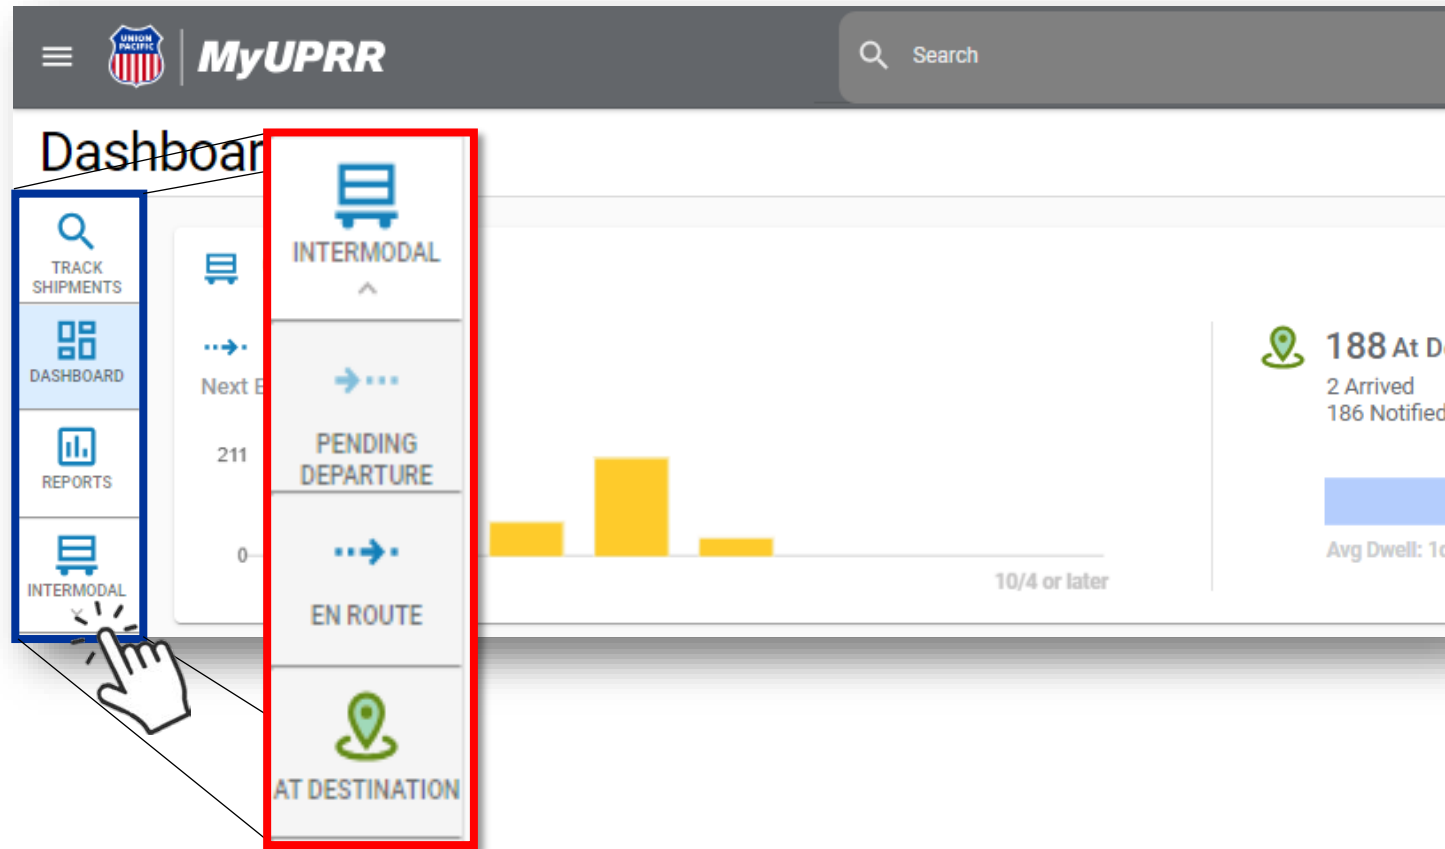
UNION PACIFIC

MyUPRR

Search

Dashboar

TRACK SHIPMENTS

DASHBOARD

REPORTS

INTERMODAL

INTERMODAL

PENDING DEPARTURE

EN ROUTE

AT DESTINATION

Next E

211

0

10/4 or later

188 At D

2 Arrived

186 Notified

Avg Dwell: 1